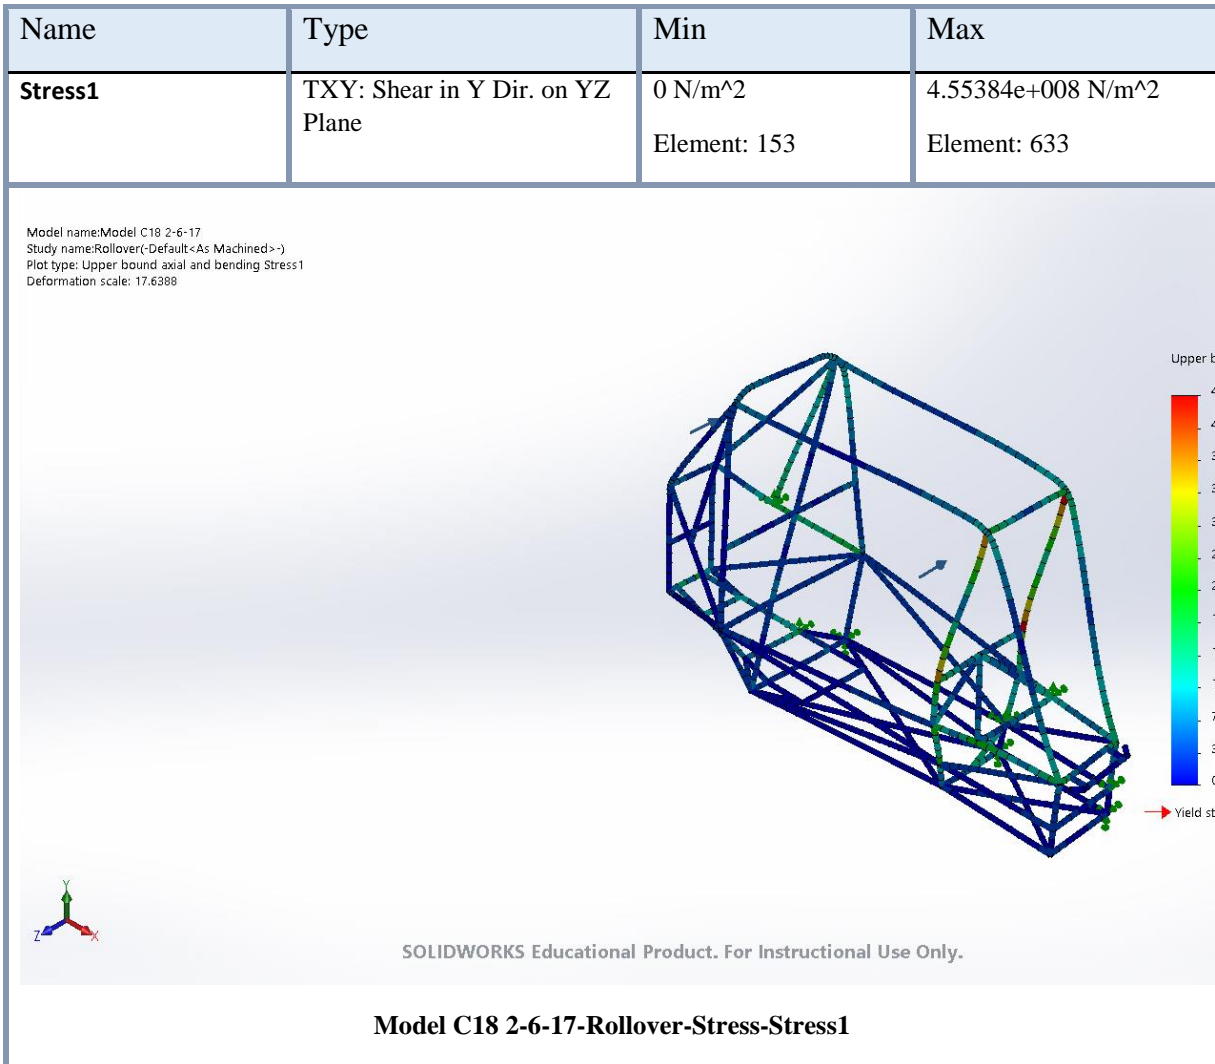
| Name | Type | Min | Max |
|---|---|---|---|
| **Stress1** | TXY: Shear in Y Dir. on YZ Plane | 0 N/m^2<br>Element: 153 | 4.55384e+008 N/m^2<br>Element: 633 |

Model name:Model C18 2-6-17
Study name:Rollover(-Default<As Machined>-)
Plot type: Upper bound axial and bending Stress1
Deformation scale: 17.6388

Upper b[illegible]

Yield st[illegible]

Y
Z
X

SOLIDWORKS Educational Product. For Instructional Use Only.

**Model C18 2-6-17-Rollover-Stress-Stress1**